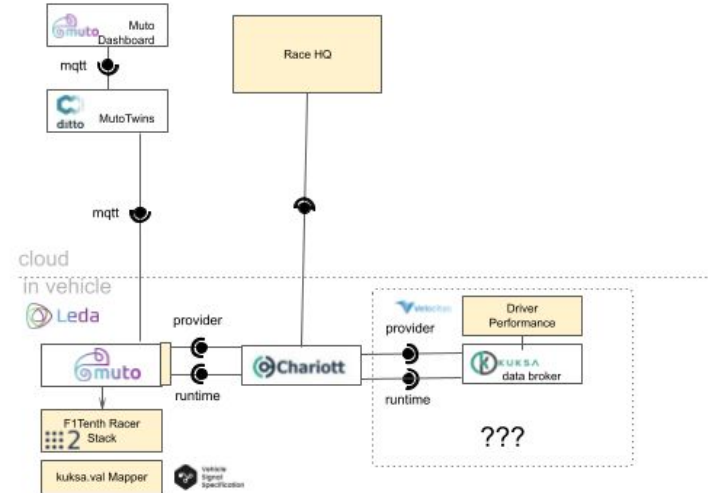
muto Muto Dashboard

mqtt

ditto MutoTwins

Race HQ

mqtt

cloud

in vehicle

Leda

provider

runtime

muto

Chariott

Velocitas

provider

runtime

Driver Performance

KUKSA data broker

F1Tenth Racer Stack

2

???

kuksa.val Mapper

Vehicle Signal Specification